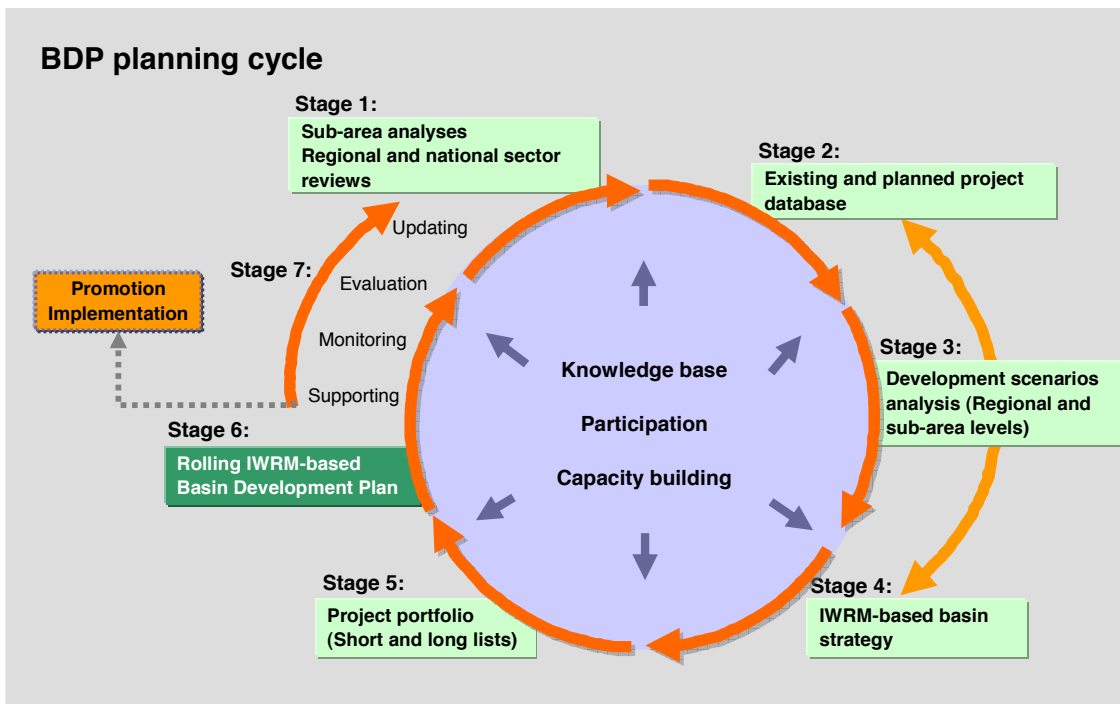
BDP planning cycle

Stage 1:
Sub-area analyses
Regional and national sector reviews

Stage 2:
Existing and planned project database

Stage 3:
Development scenarios analysis (Regional and sub-area levels)

Stage 4:
IWRM-based basin strategy

Stage 5:
Project portfolio
(Short and long lists)

Stage 6:
Rolling IWRM-based Basin Development Plan

Stage 7:
Updating
Evaluation
Monitoring
Supporting

Promotion Implementation

Knowledge base
Participation
Capacity building